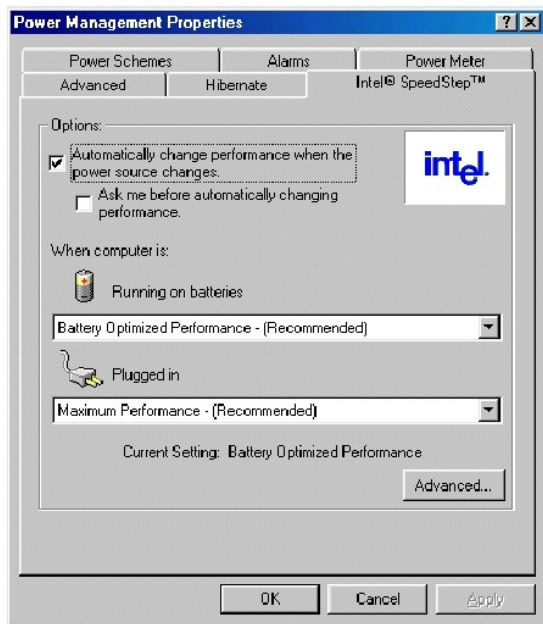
Power Management Properties

? X

Power Schemes

Alarms

Power Meter

Advanced

Hibernate

Intel® SpeedStep™

Options:

Automatically change performance when the power source changes.

Ask me before automatically changing performance.

intel.

When computer is:

Running on batteries

Battery Optimized Performance - (Recommended)

Plugged in

Maximum Performance - (Recommended)

Current Setting: Battery Optimized Performance

Advanced...

OK

Cancel

Apply